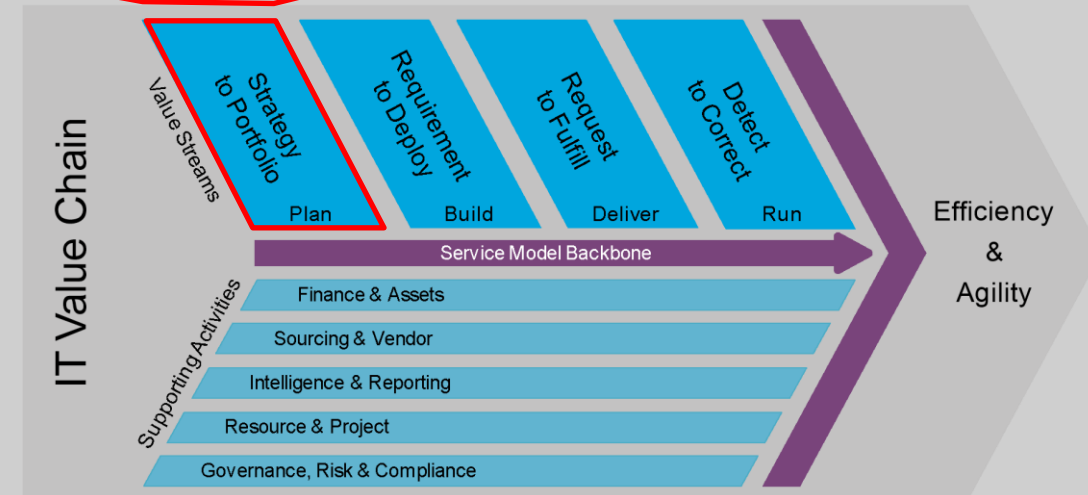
IT Value Chain

Value Streams

Strategy to Portfolio

Plan

Requirement to Deploy

Build

Request to Fulfill

Deliver

Detect to Correct

Run

Service Model Backbone

Supporting Activities

Finance & Assets

Sourcing & Vendor

Intelligence & Reporting

Resource & Project

Governance, Risk & Compliance

Efficiency & Agility